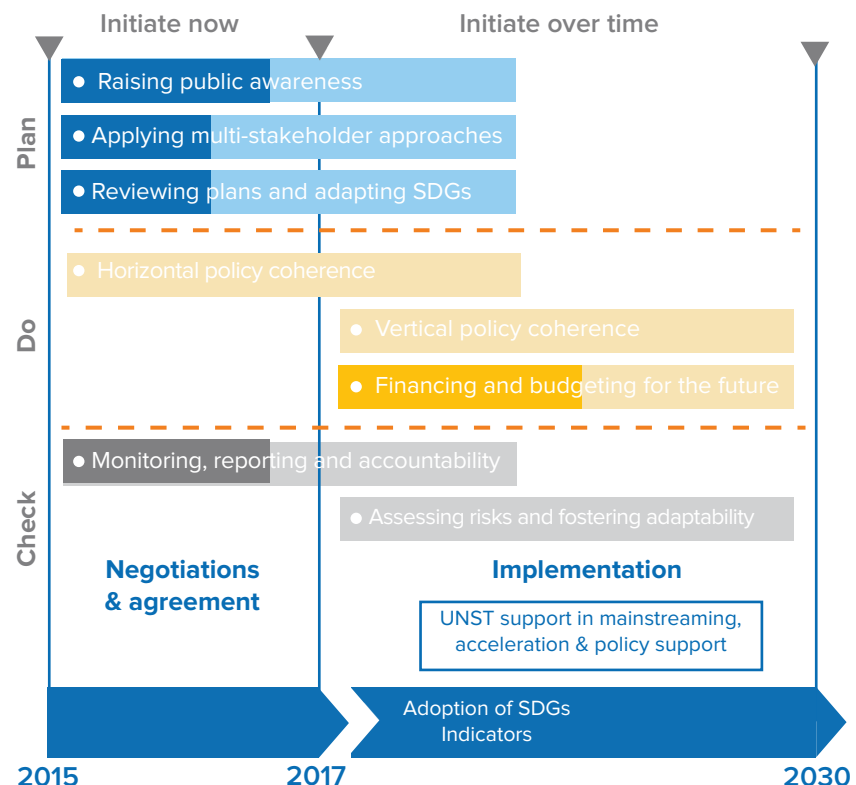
Initiate now

Initiate over time

Plan

Raising public awareness

Applying multi-stakeholder approaches

Reviewing plans and adapting SDGs

Do

Horizontal policy coherence

Vertical policy coherence

Financing and budgeting for the future

Check

Monitoring, reporting and accountability

Assessing risks and fostering adaptability

Negotiations & agreement

Implementation

UNST support in mainstreaming, acceleration & policy support

Adoption of SDGs Indicators

2015

2017

2030